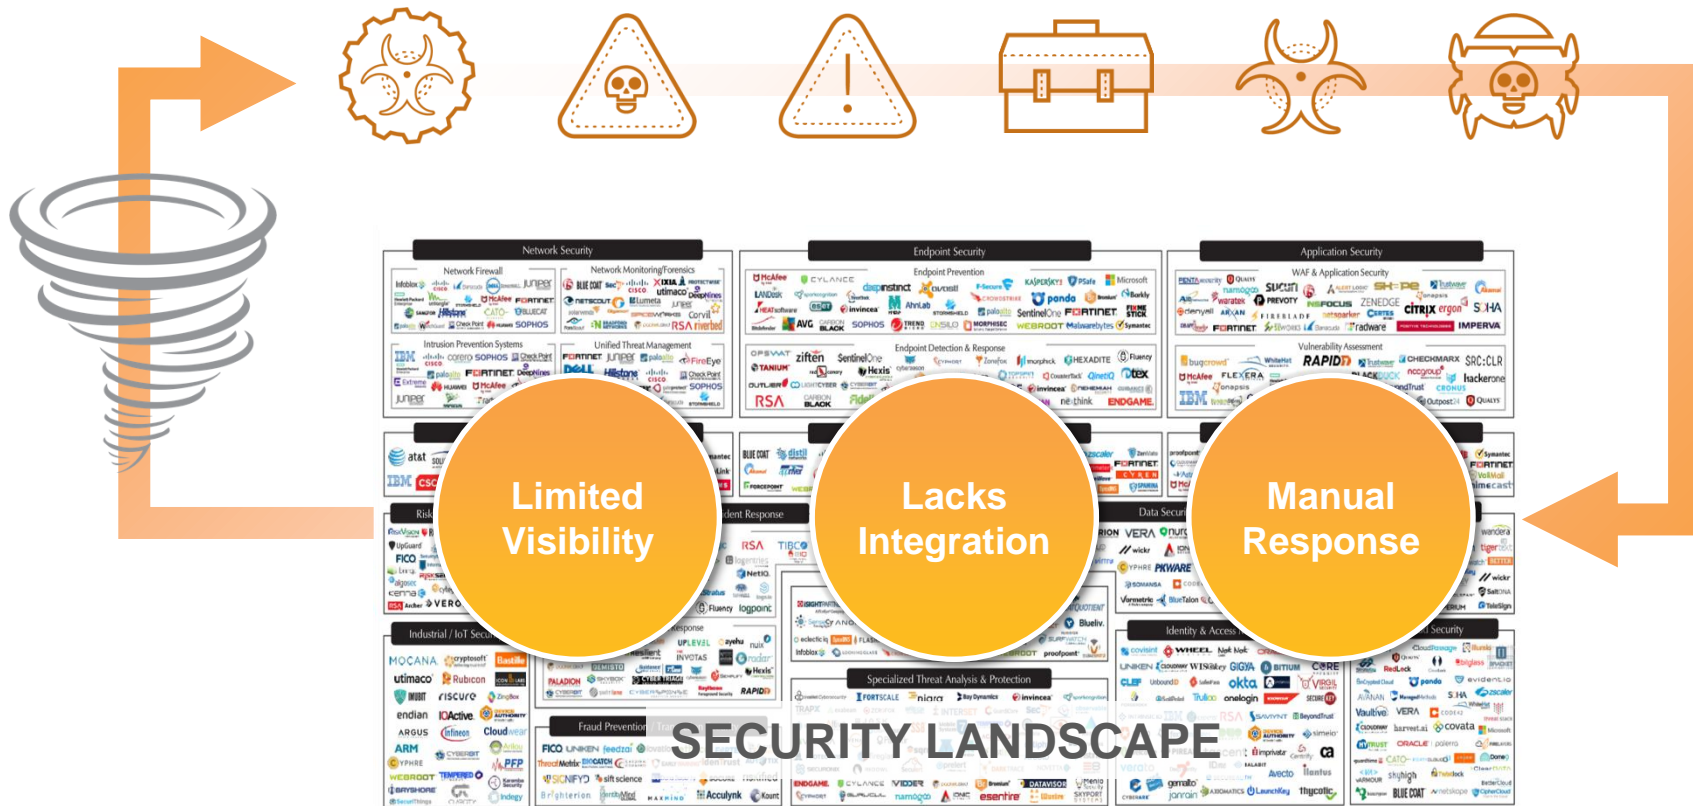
Network Security

Endpoint Security

Application Security

Network Firewall

Network Monitoring/Forensics

Endpoint Prevention

WAF & Application Security

Intrusion Prevention Systems

Unified Threat Management

Endpoint Detection & Response

Vulnerability Assessment

Limited Visibility

Lacks Integration

Manual Response

Industrial / IoT Security

Specialized Threat Analysis & Protection

Identity & Access

Data Security

Fraud Prevention

SECURITY LANDSCAPE